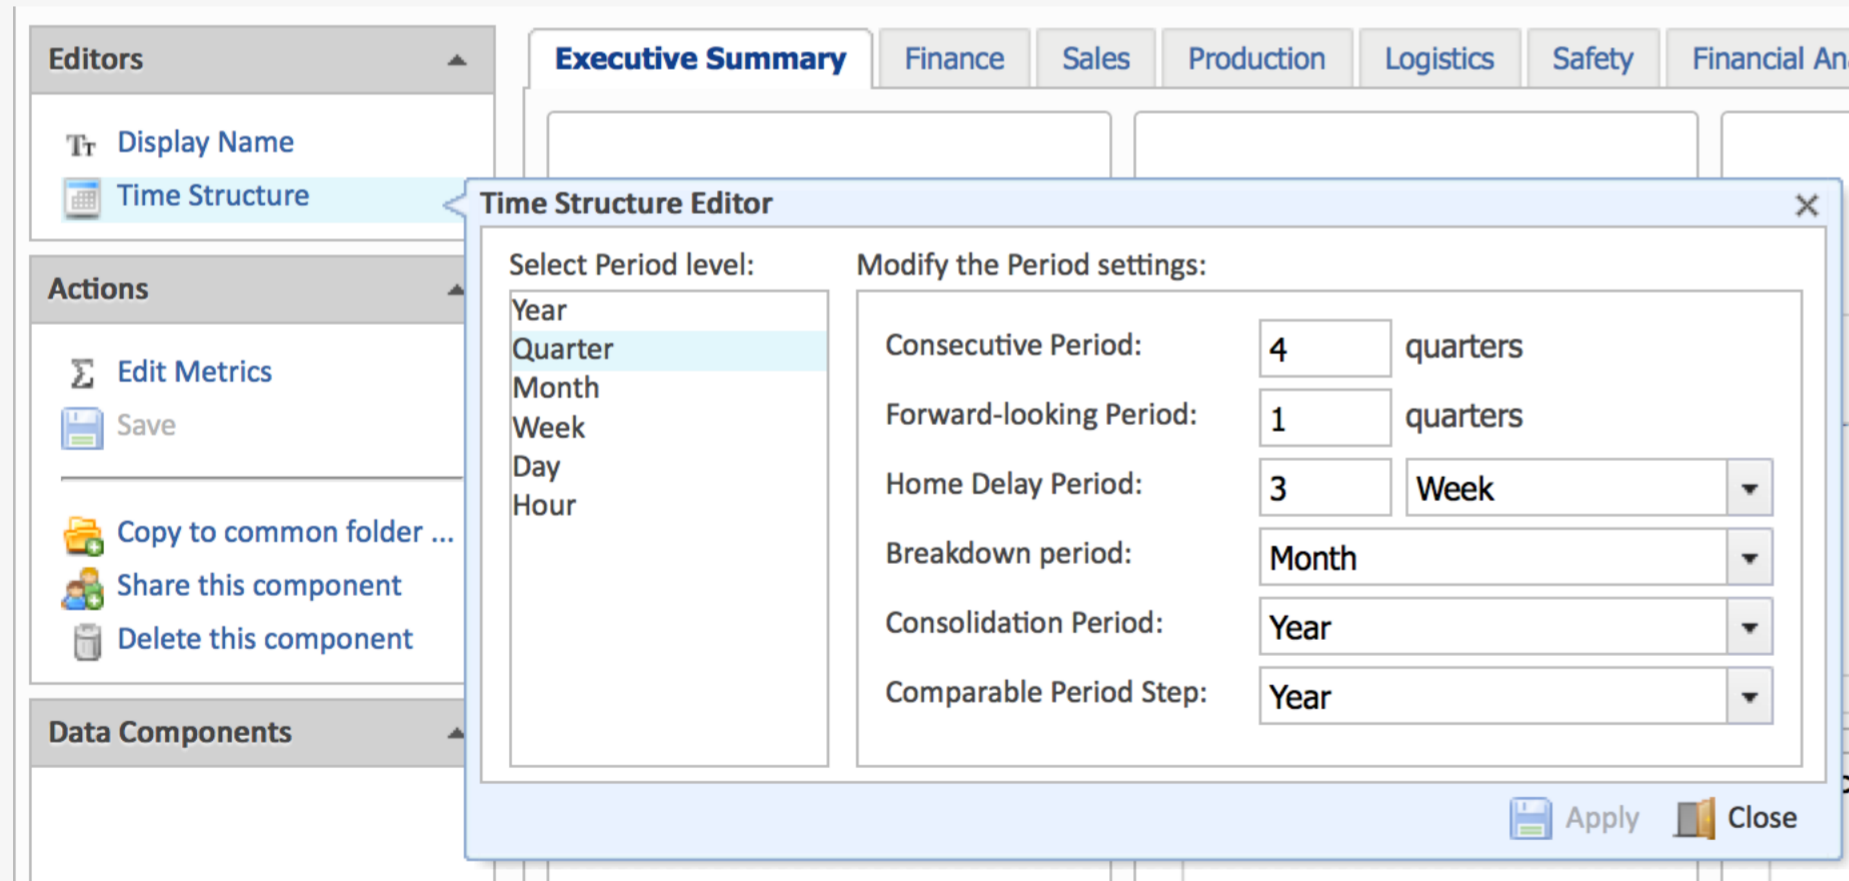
Editors

Display Name
Time Structure

Actions

Edit Metrics
Save

Copy to common folder ...
Share this component
Delete this component

Data Components

Executive Summary | Finance | Sales | Production | Logistics | Safety | Financial An

Time Structure Editor

Select Period level:

Year
Quarter
Month
Week
Day
Hour

Modify the Period settings:

Consecutive Period: 4 quarters
Forward-looking Period: 1 quarters
Home Delay Period: 3 Week
Breakdown period: Month
Consolidation Period: Year
Comparable Period Step: Year

Apply
Close